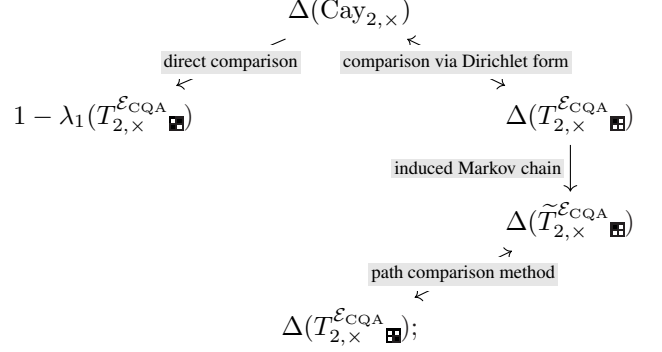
$\Delta(\mathrm{Cay}_{2,\times})$

direct comparison

comparison via Dirichlet form

$1-\lambda_1(T_{2,\times}^{\mathcal{E}_{\mathrm{CQA}}})$

$\Delta(T_{2,\times}^{\mathcal{E}_{\mathrm{CQA}}})$

induced Markov chain

$\Delta(\widetilde{T}_{2,\times}^{\mathcal{E}_{\mathrm{CQA}}})$

path comparison method

$\Delta(T_{2,\times}^{\mathcal{E}_{\mathrm{CQA}}})$;